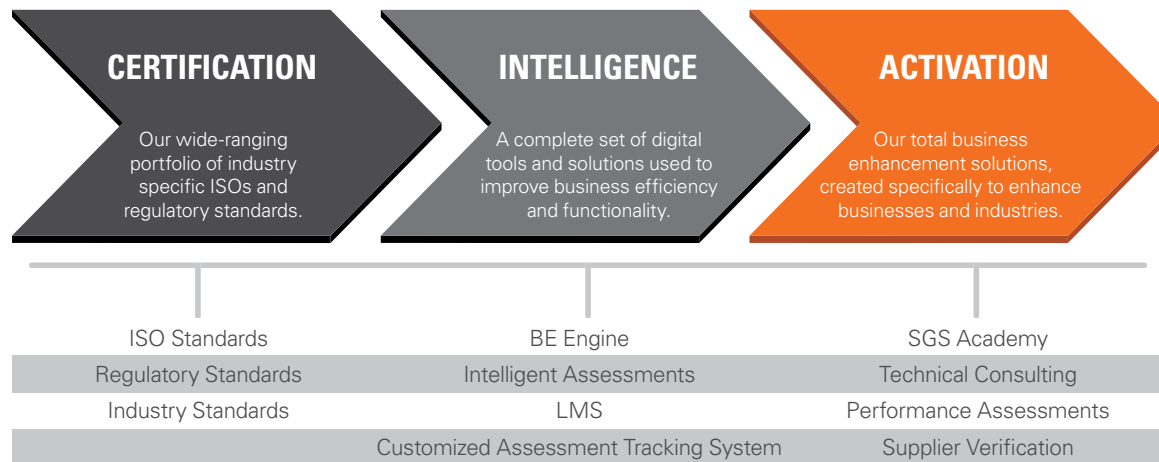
CERTIFICATION

Our wide-ranging portfolio of industry specific ISOs and regulatory standards.

INTELLIGENCE

A complete set of digital tools and solutions used to improve business efficiency and functionality.

ACTIVATION

Our total business enhancement solutions, created specifically to enhance businesses and industries.

| | | |
|---|---|---|
| ISO Standards | BE Engine | SGS Academy |
| Regulatory Standards | Intelligent Assessments | Technical Consulting |
| Industry Standards | LMS | Performance Assessments |
| | Customized Assessment Tracking System | Supplier Verification |